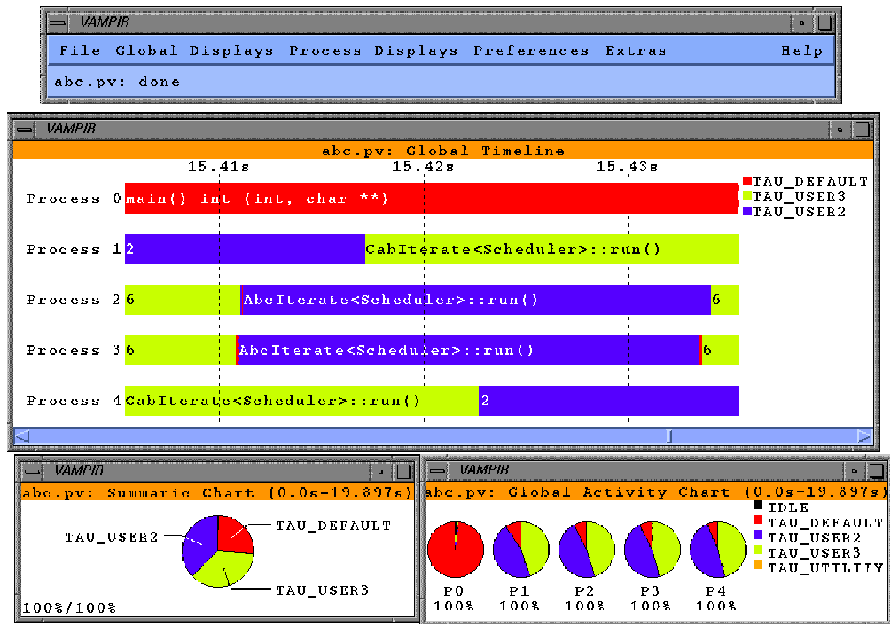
VAMPIR

File Global Displays Process Displays Preferences Extras Help

abc.pv: done

VAMPIR

abc.pv: Global Timeline

15.41s 15.42s 15.43s

TAU_DEFAULT
TAU_USER3
TAU_USER2

Process 0 main() int (int, char **)

Process 1 2 CabIterate<Scheduler>::run()

Process 2 6 AbcIterate<Scheduler>::run() 6

Process 3 6 AbcIterate<Scheduler>::run() 6

Process 4 CabIterate<Scheduler>::run() 2

VAMPIR

abc.pv: Summaric Chart (0.0s-19.897s)

TAU_USER2
TAU_DEFAULT
TAU_USER3

100%/100%

VAMPIR

abc.pv: Global Activity Chart (0.0s-19.897s)

IDLE
TAU_DEFAULT
TAU_USER2
TAU_USER3
TAU_UTILITY

P0 100%
P1 100%
P2 100%
P3 100%
P4 100%